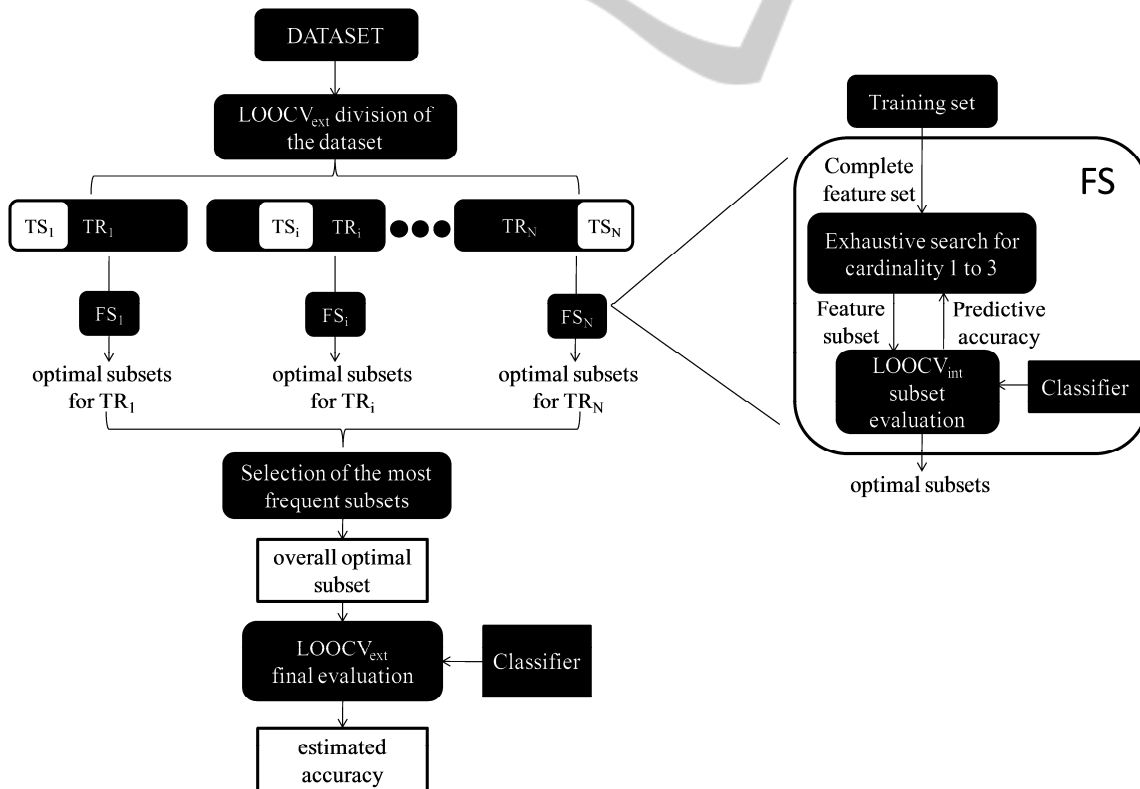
DATASET

$LOOCV_{ext}$ division of the dataset

$TS_1$ $TR_1$

$TS_i$ $TR_i$

$TR_N$ $TS_N$

$FS_1$

$FS_i$

$FS_N$

optimal subsets for $TR_1$

optimal subsets for $TR_i$

optimal subsets for $TR_N$

Selection of the most frequent subsets

overall optimal subset

$LOOCV_{ext}$ final evaluation

Classifier

estimated accuracy

Training set

FS

Complete feature set

Exhaustive search for cardinality 1 to 3

Feature subset

Predictive accuracy

$LOOCV_{int}$ subset evaluation

Classifier

optimal subsets